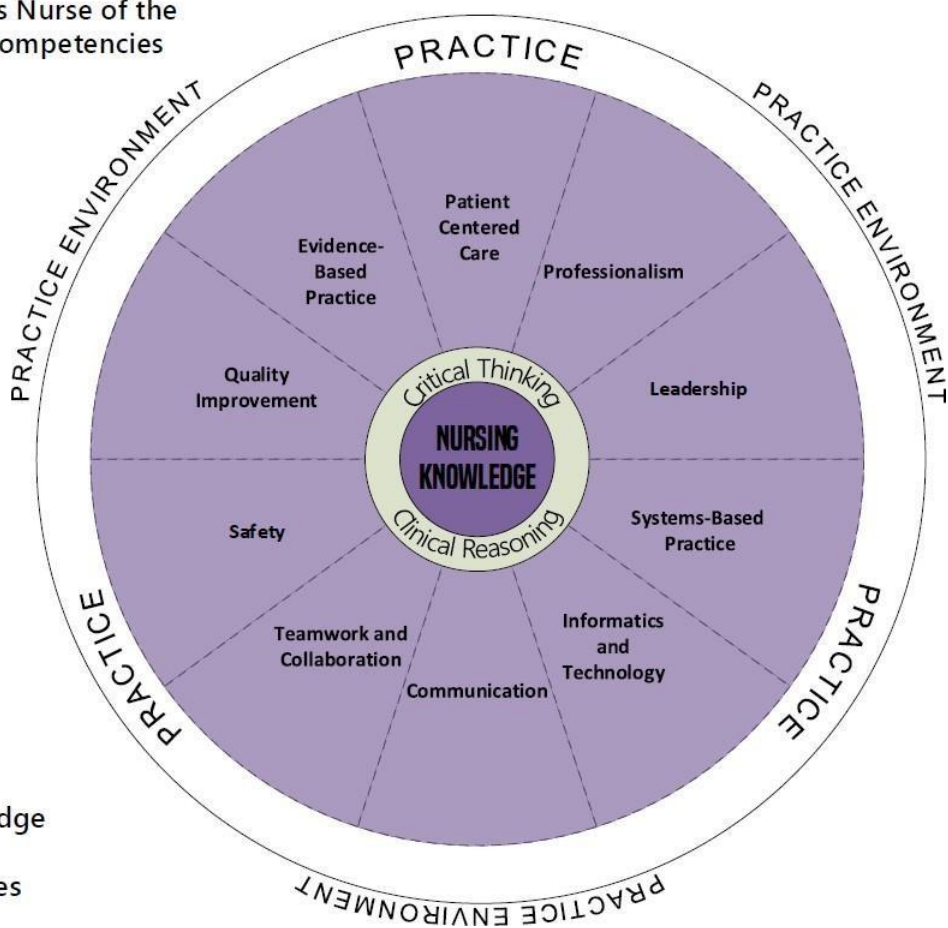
s Nurse of the
ompetencies

PRACTICE

PRACTICE ENVIRONMENT

PRACTICE ENVIRONMENT

Patient Centered Care

Evidence-Based Practice

Professionalism

Quality Improvement

Critical Thinking

NURSING KNOWLEDGE

Clinical Reasoning

Leadership

Safety

Systems-Based Practice

Teamwork and Collaboration

Informatics and Technology

Communication

PRACTICE

PRACTICE

dge

es

PRACTICE ENVIRONMENT